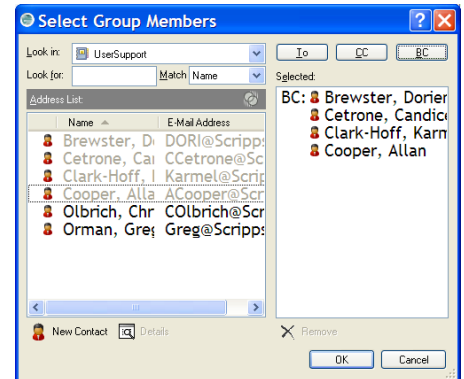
Select Group Members

Look in: UserSupport

Look for: Match Name

Address List:

| Name | E-Mail Address |
|---|---|
| Brewster, D | DORI@Scripps |
| Cetrone, Ca | CCetrone@Sc |
| Clark-Hoff, | Karmel@Scrip |
| Cooper, Alla | ACooper@Scr |
| Olbrich, Chr | COlbrich@Scr |
| Orman, Greg | Greg@Scripps |

New Contact  Details

To  CC  BC

Selected:

BC: Brewster, Dorien
Cetrone, Candice
Clark-Hoff, Karm
Cooper, Allan

Remove

OK  Cancel